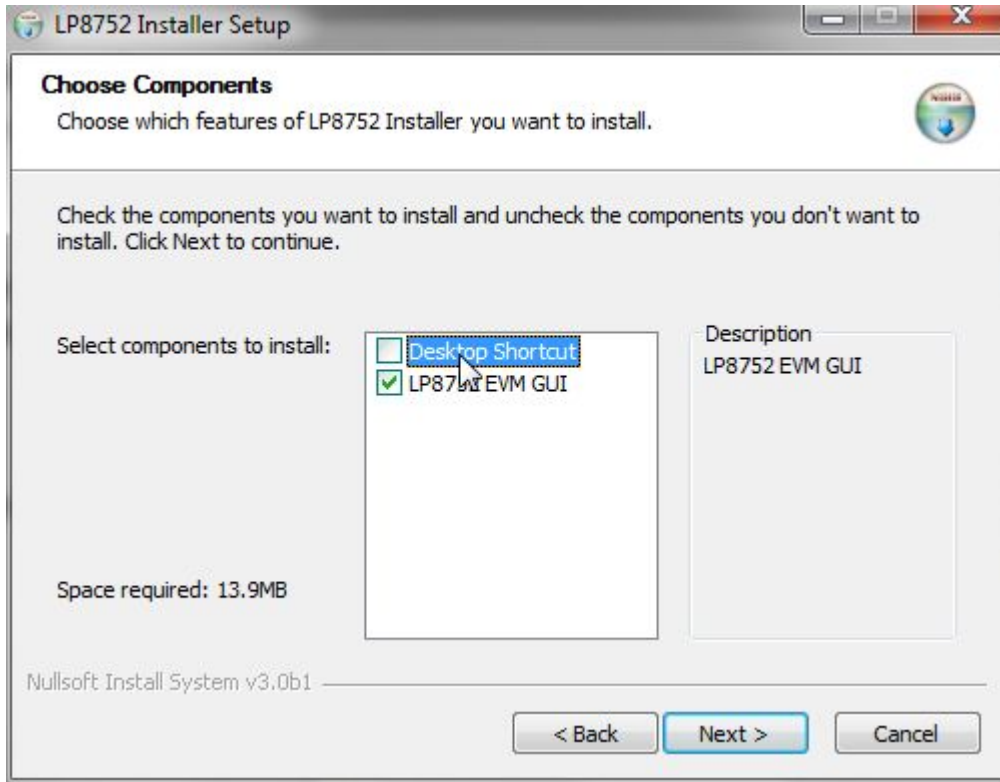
LP8752 Installer Setup

Choose Components
Choose which features of LP8752 Installer you want to install.

Check the components you want to install and uncheck the components you don't want to install. Click Next to continue.

Select components to install:

Desktop Shortcut
LP87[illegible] EVM GUI

Description
LP8752 EVM GUI

Space required: 13.9MB

Nullsoft Install System v3.0b1

< Back
Next >
Cancel